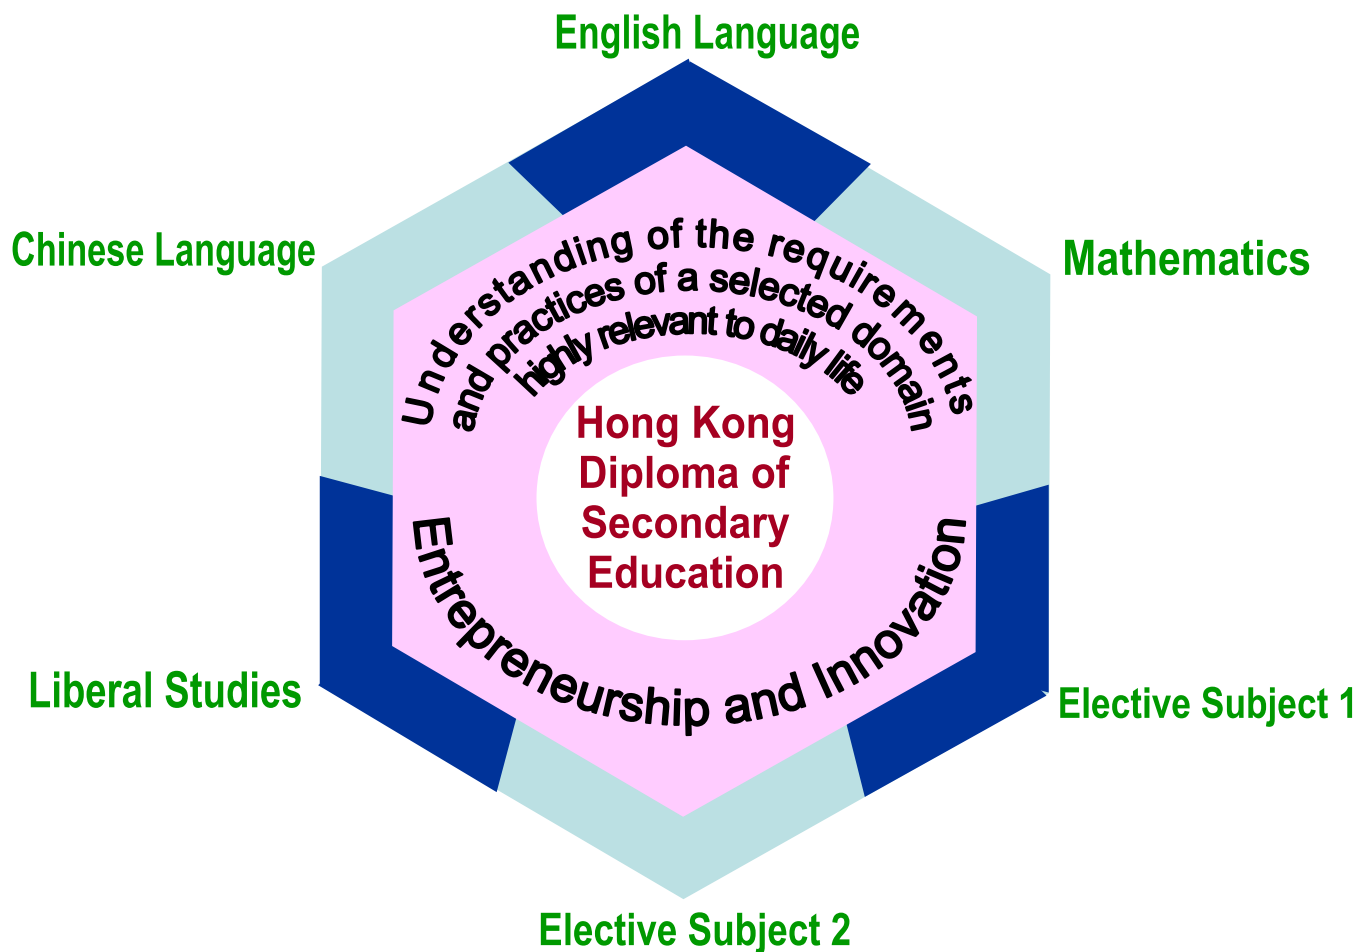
English Language

Chinese Language

Mathematics

Understanding of the requirements and practices of a selected domain highly relevant to daily life

Hong Kong Diploma of Secondary Education

Entrepreneurship and Innovation

Liberal Studies

Elective Subject 1

Elective Subject 2